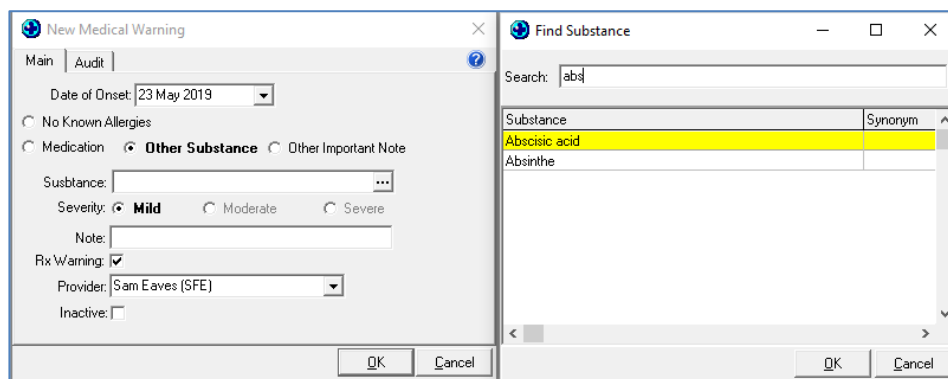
New Medical Warning

Main | Audit

Date of Onset: 23 May 2019

No Known Allergies

Medication   Other Substance   Other Important Note

Substance:

Severity: Mild   Moderate   Severe

Note:

Rx Warning:

Provider: Sam Eaves (SFE)

Inactive:

OK   Cancel

Find Substance

Search: abs

| Substance | Synonym |
|---|---|
| Abscisic acid | |
| Absinthe | |

OK   Cancel